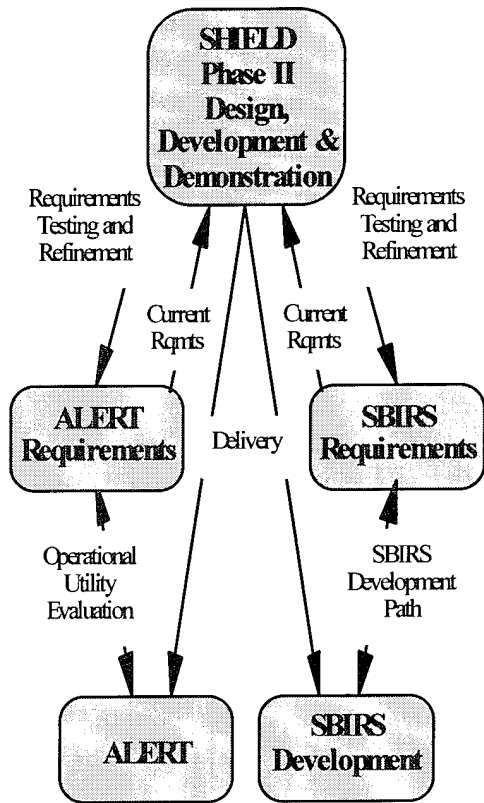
SHIELD Phase II Design, Development & Demonstration

Requirements Testing and Refinement

Requirements Testing and Refinement

Current Rqmts

Current Rqmts

ALERT Requirements

Delivery

SBIRS Requirements

Operational Utility Evaluation

SBIRS Development Path

ALERT

SBIRS Development